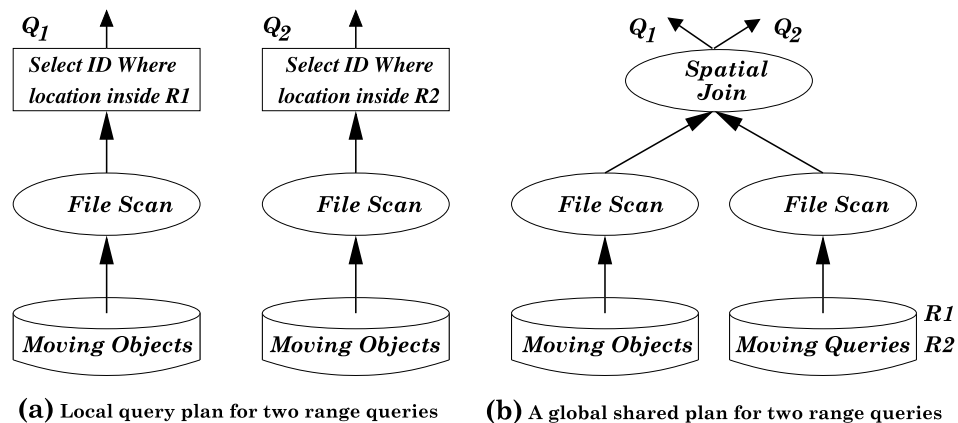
$Q_1$

Select ID Where location inside R1

File Scan

Moving Objects

$Q_2$

Select ID Where location inside R2

File Scan

Moving Objects

(a) Local query plan for two range queries

$Q_1$ $Q_2$

Spatial Join

File Scan

File Scan

Moving Objects

Moving Queries

R1

R2

(b) A global shared plan for two range queries